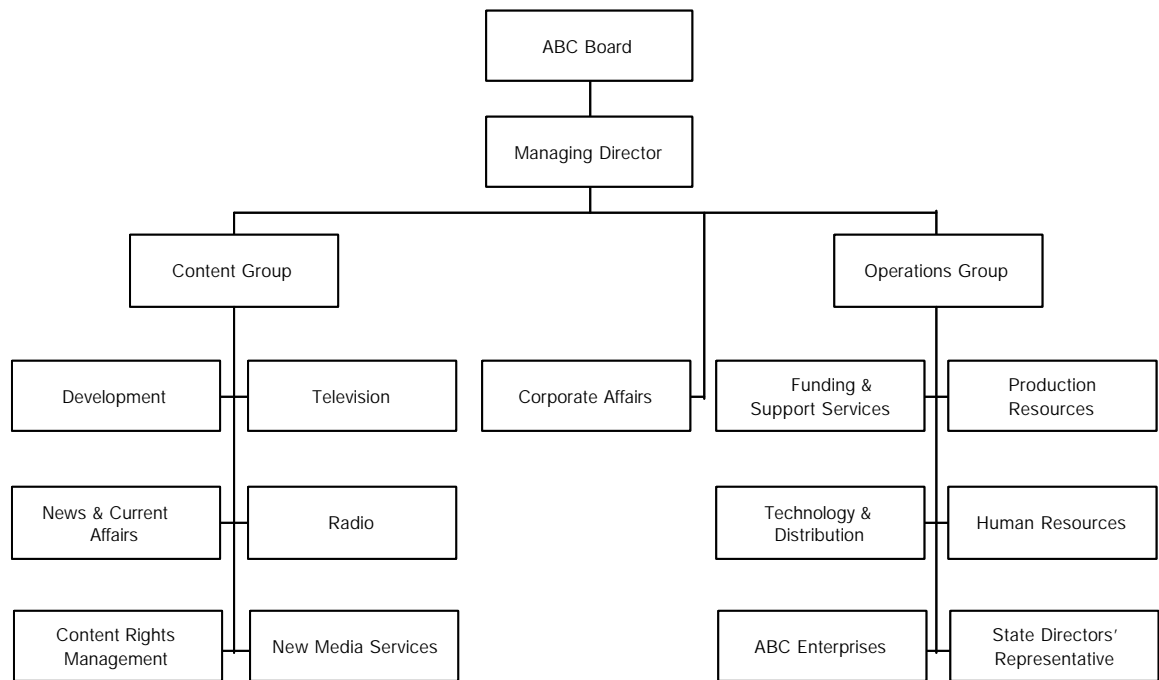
ABC Board

Managing Director

Content Group

Operations Group

Development

Television

Corporate Affairs

Funding & Support Services

Production Resources

News & Current Affairs

Radio

Technology & Distribution

Human Resources

Content Rights Management

New Media Services

ABC Enterprises

State Directors' Representative